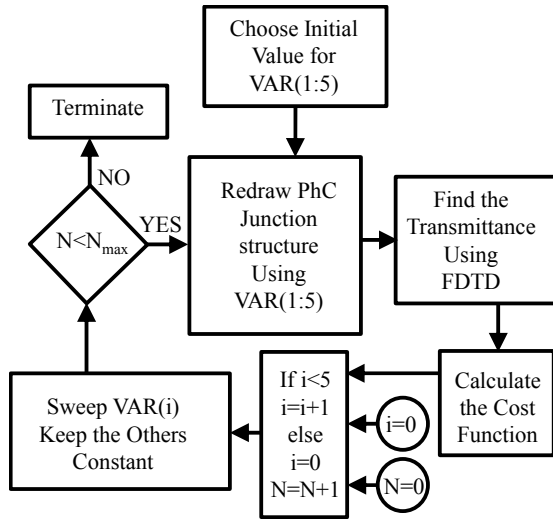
Choose Initial Value for VAR(1:5)

Terminate

NO

$N<N_{max}$

YES

Redraw PhC Junction structure Using VAR(1:5)

Find the Transmittance Using FDTD

Calculate the Cost Function

If i<5
i=i+1
else
i=0
N=N+1

i=0

N=0

Sweep VAR(i) Keep the Others Constant